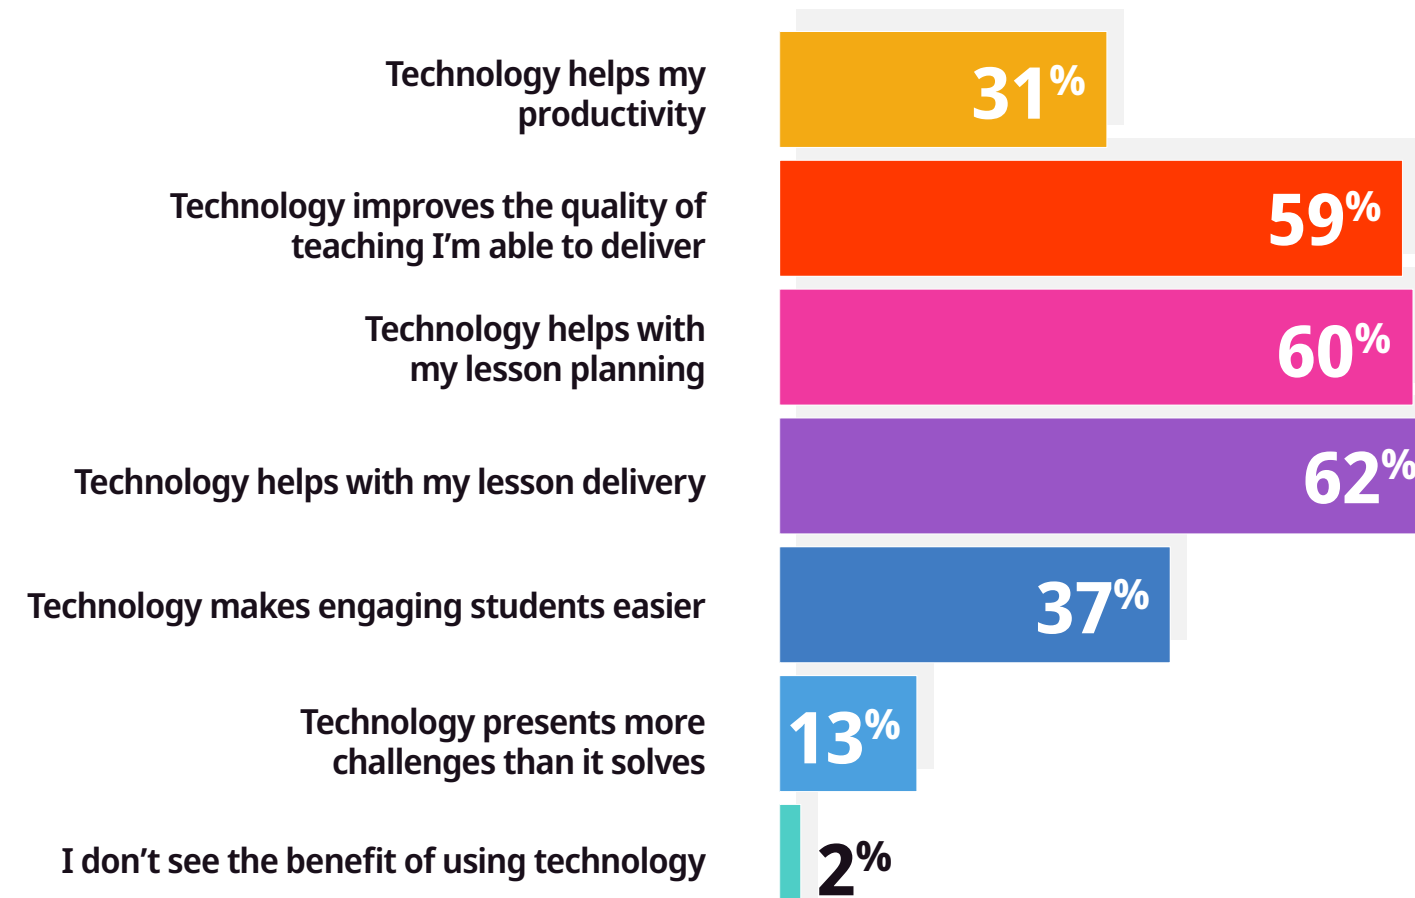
Technology helps my productivity

31%

Technology improves the quality of teaching I'm able to deliver

59%

Technology helps with my lesson planning

60%

Technology helps with my lesson delivery

62%

Technology makes engaging students easier

37%

Technology presents more challenges than it solves

13%

I don't see the benefit of using technology

2%